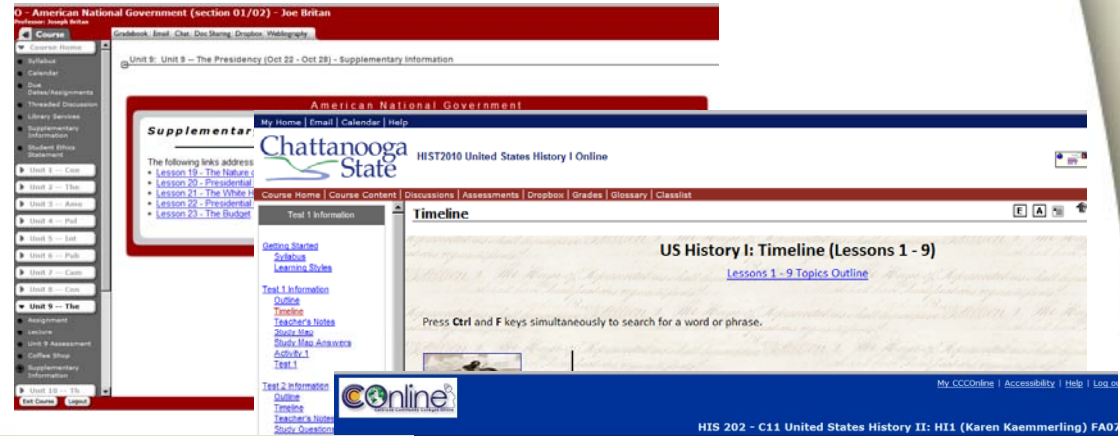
0 - American National Government (section 01/02) - Joe Britan
Professor: Joseph Britan

Course
Gradebook Email Chat Doc Sharing Dropbox Webliography

Course Home
Syllabus
Calendar
Due Dates/Assignments
Threaded Discussion
Library Services
Supplementary Information
Student Ethics Statement
Unit 1 -- Con
Unit 2 -- The
Unit 3 -- Ame
Unit 4 -- Pol
Unit 5 -- Int
Unit 6 -- Pub
Unit 7 -- Cam
Unit 8 -- Con
Unit 9 -- The
Assignment
Lecture
Unit 9 Assessment
Coffee Shop
Supplementary Information
Unit 10 -- Th
Exit Course Logout

Unit 9: Unit 9 -- The Presidency (Oct 22 - Oct 28) - Supplementary Information

American National Government

Supplementar

The following links address
• Lesson 19 - The Nature
• Lesson 20 - Presidential
• Lesson 21 - The White H
• Lesson 22 - Presidential
• Lesson 23 - The Budget

My Home | Email | Calendar | Help

Chattanooga State

HIST2010 United States History I Online

Course Home | Course Content | Discussions | Assessments | Dropbox | Grades | Glossary | Classlist

Test 1 Information

Timeline

Getting Started
Syllabus
Learning Styles

Test 1 Information
Outline
Timeline
Teacher's Notes
Study Map
Study Map Answers
Activity 1
Test 1

Test 2 Information
Outline
Timeline
Teacher's Notes
Study Questions

US History I: Timeline (Lessons 1 - 9)

Lessons 1 - 9 Topics Outline

Press Ctrl and F keys simultaneously to search for a word or phrase.

COnline
Colorado Community Colleges Online

My CCCOnline | Accessibility | Help | Log ou

HIS 202 - C11 United States History II: HI1 (Karen Kaemmerling) FA07